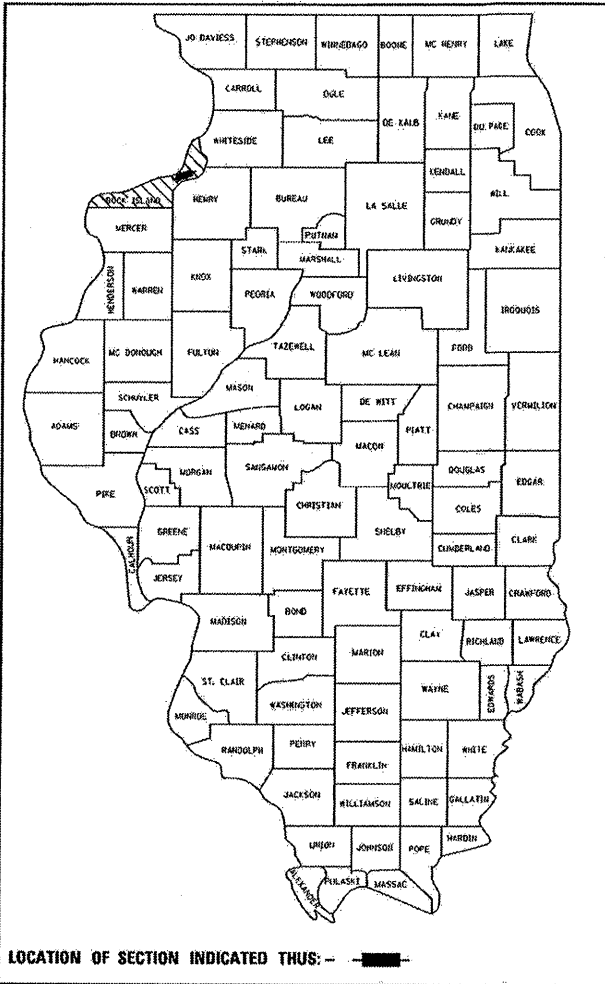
JO DAVIESS
STEPHENSON
WINNEBAGO
BOONE
MC HENRY
LAKE
CARROLL
OGLE
DE KALB
KANE
DU PAGE
COOK
WHITESIDE
LEE
KENDALL
WILL
ROCK ISLAND
HENRY
BUREAU
LA SALLE
GRUNDY
MERCER
PUTNAM
STARK
MARSHALL
KANKAKEE
HENDERSON
WARREN
KNOX
PEORIA
WOODFORD
LIVINGSTON
IROQUOIS
HANCOCK
MC DONOUGH
FULTON
TAZEWELL
MC LEAN
FORD
SCHUYLER
MASON
ADAMS
BROWN
CASS
MENARD
LOGAN
DE WITT
PIATT
CHAMPAIGN
VERMILION
MACON
MORGAN
SANGAMON
MOULTRIE
DOUGLAS
EDGAR
PIKE
SCOTT
CHRISTIAN
COLES
GREENE
MACOUPIN
MONTGOMERY
SHELBY
CALHOUN
CUMBERLAND
CLARK
JERSEY
FAYETTE
EFFINGHAM
JASPER
CRAWFORD
BOND
MADISON
CLAY
RICHLAND
LAWRENCE
CLINTON
MARION
ST. CLAIR
WASHINGTON
WAYNE
EDWARDS
WABASH
MONROE
JEFFERSON
RANDOLPH
PERRY
HAMILTON
WHITE
FRANKLIN
JACKSON
WILLIAMSON
SALINE
GALLATIN
UNION
JOHNSON
POPE
HARDIN
ALEXANDER
PULASKI
MASSAC

LOCATION OF SECTION INDICATED THUS:-